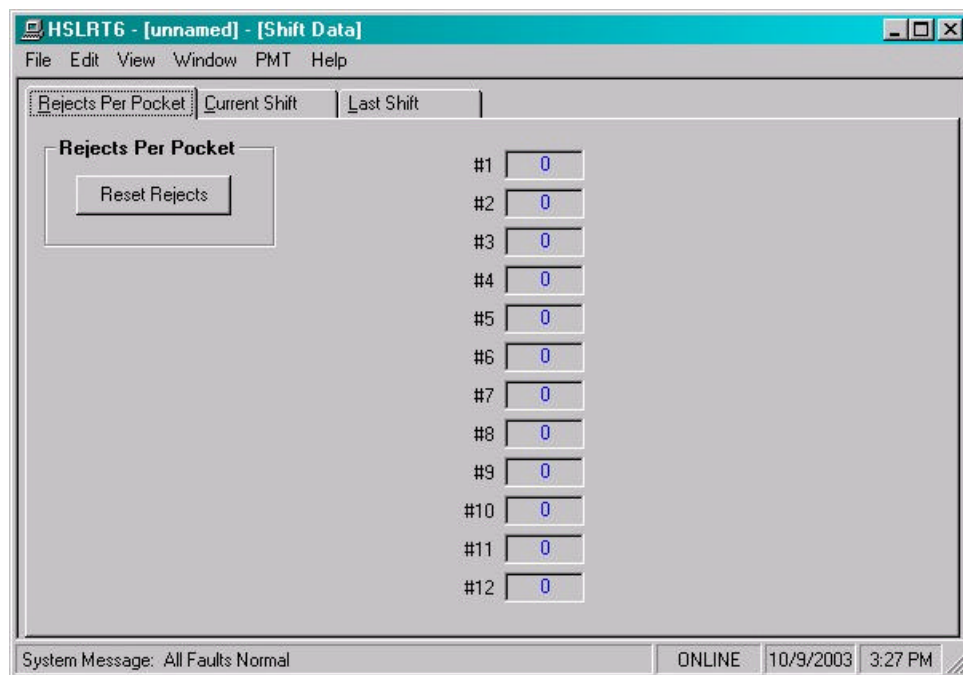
HSLRT6 - [unnamed] - [Shift Data]

File Edit View Window PMT Help

Rejects Per Pocket | Current Shift | Last Shift

Rejects Per Pocket

Reset Rejects

#1 0
#2 0
#3 0
#4 0
#5 0
#6 0
#7 0
#8 0
#9 0
#10 0
#11 0
#12 0

System Message: All Faults Normal | ONLINE | 10/9/2003 | 3:27 PM